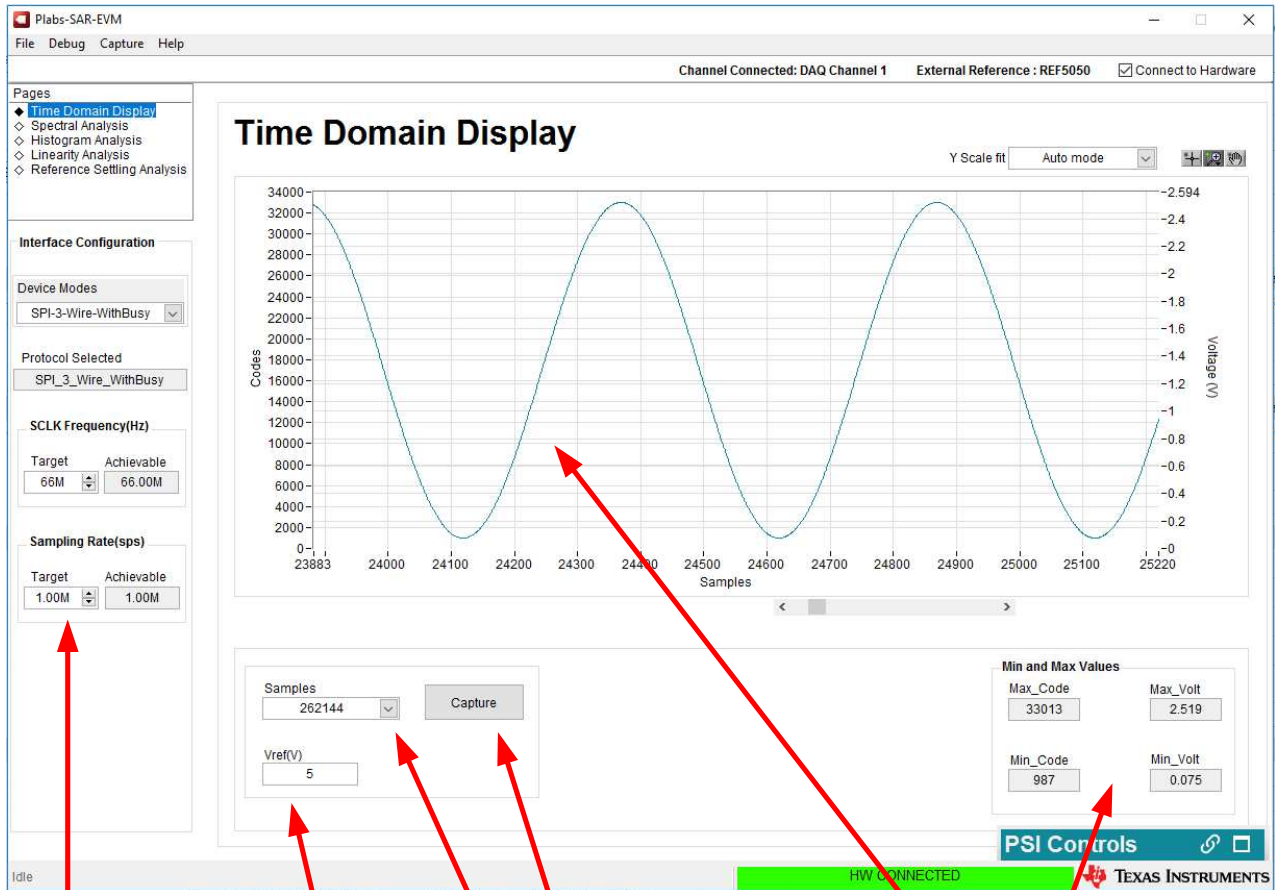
Plabs-SAR-EVM

File Debug Capture Help

Channel Connected: DAQ Channel 1 External Reference : REF5050 Connect to Hardware

Pages
Time Domain Display
Spectral Analysis
Histogram Analysis
Linearity Analysis
Reference Settling Analysis

Interface Configuration

Device Modes
SPI-3-Wire-WithBusy

Protocol Selected
SPI_3_Wire_WithBusy

SCLK Frequency(Hz)
Target 66M
Achievable 66.00M

Sampling Rate(sps)
Target 1.00M
Achievable 1.00M

Time Domain Display

Y Scale fit Auto mode

34000 32000 30000 28000 26000 24000 22000 20000 18000 16000 14000 12000 10000 8000 6000 4000 2000 0
Codes
2.594 2.4 2.2 2 1.8 1.6 1.4 1.2 1 0.8 0.6 0.4 0.2 0
Voltage (V)
23883 24000 24100 24200 24300 24400 24500 24600 24700 24800 24900 25000 25100 25220
Samples

Samples
262144
Capture

Vref(V)
5

Min and Max Values
Max_Code 33013
Max_Volt 2.519
Min_Code 987
Min_Volt 0.075

PSI Controls

Idle

HW CONNECTED

TEXAS INSTRUMENTS